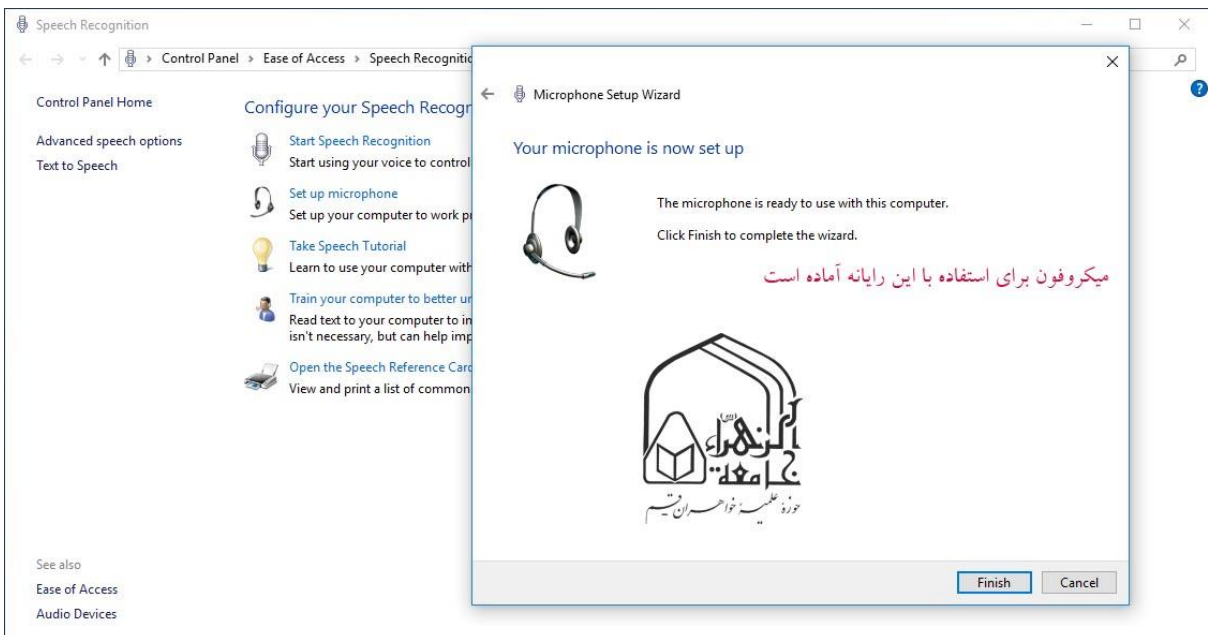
Speech Recognition

Control Panel > Ease of Access > Speech Recognitic

Control Panel Home

Advanced speech options
Text to Speech

Configure your Speech Recog

Start Speech Recognition
Start using your voice to control

Set up microphone
Set up your computer to work p

Take Speech Tutorial
Learn to use your computer with

Train your computer to better u
Read text to your computer to i
isn't necessary, but can help imp

Open the Speech Reference Car
View and print a list of common

See also
Ease of Access
Audio Devices

Microphone Setup Wizard

Your microphone is now set up

The microphone is ready to use with this computer.

Click Finish to complete the wizard.

میکروفون برای استفاده با این رایانه آماده است

جامعة الزهراء (س)
حوزهٔ علمیهٔ خواهران قم

Finish
Cancel